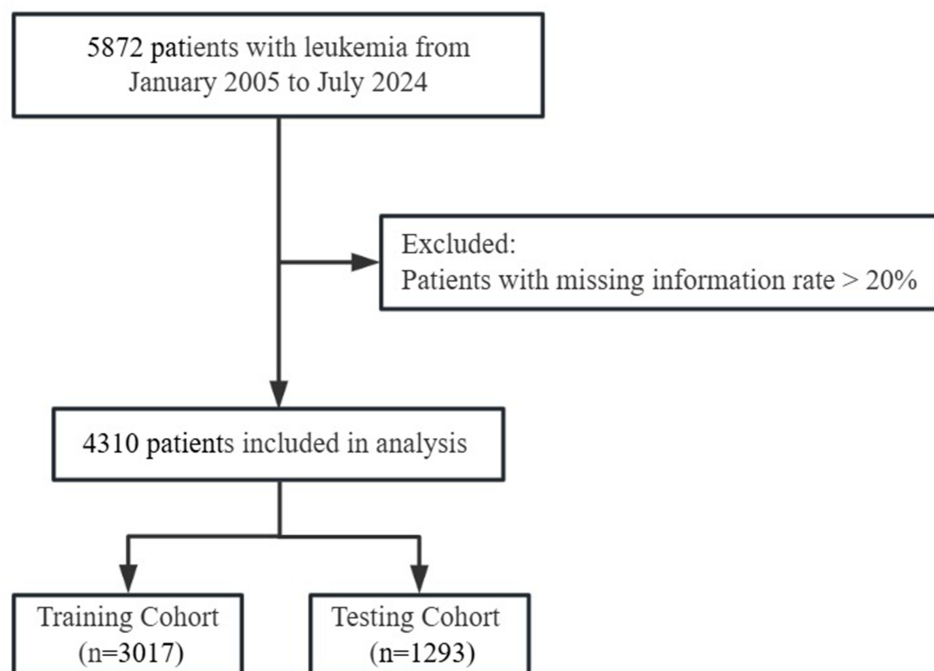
5872 patients with leukemia from January 2005 to July 2024

Excluded:
Patients with missing information rate > 20%

4310 patients included in analysis

Training Cohort (n=3017)

Testing Cohort (n=1293)